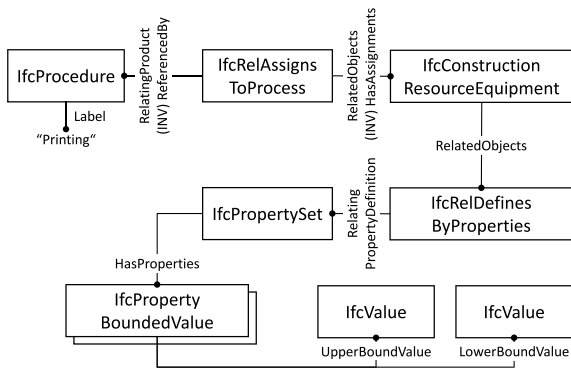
IfcProcedure

RelatingProduct
(INV) ReferencedBy

IfcRelAssigns
ToProcess

RelatedObjects
(INV) HasAssignments

IfcConstruction
ResourceEquipment

Label

“Printing“

RelatedObjects

IfcPropertySet

Relating
PropertyDefinition

IfcRelDefines
ByProperties

HasProperties

IfcProperty
BoundedValue

IfcValue

IfcValue

UpperBoundValue

LowerBoundValue